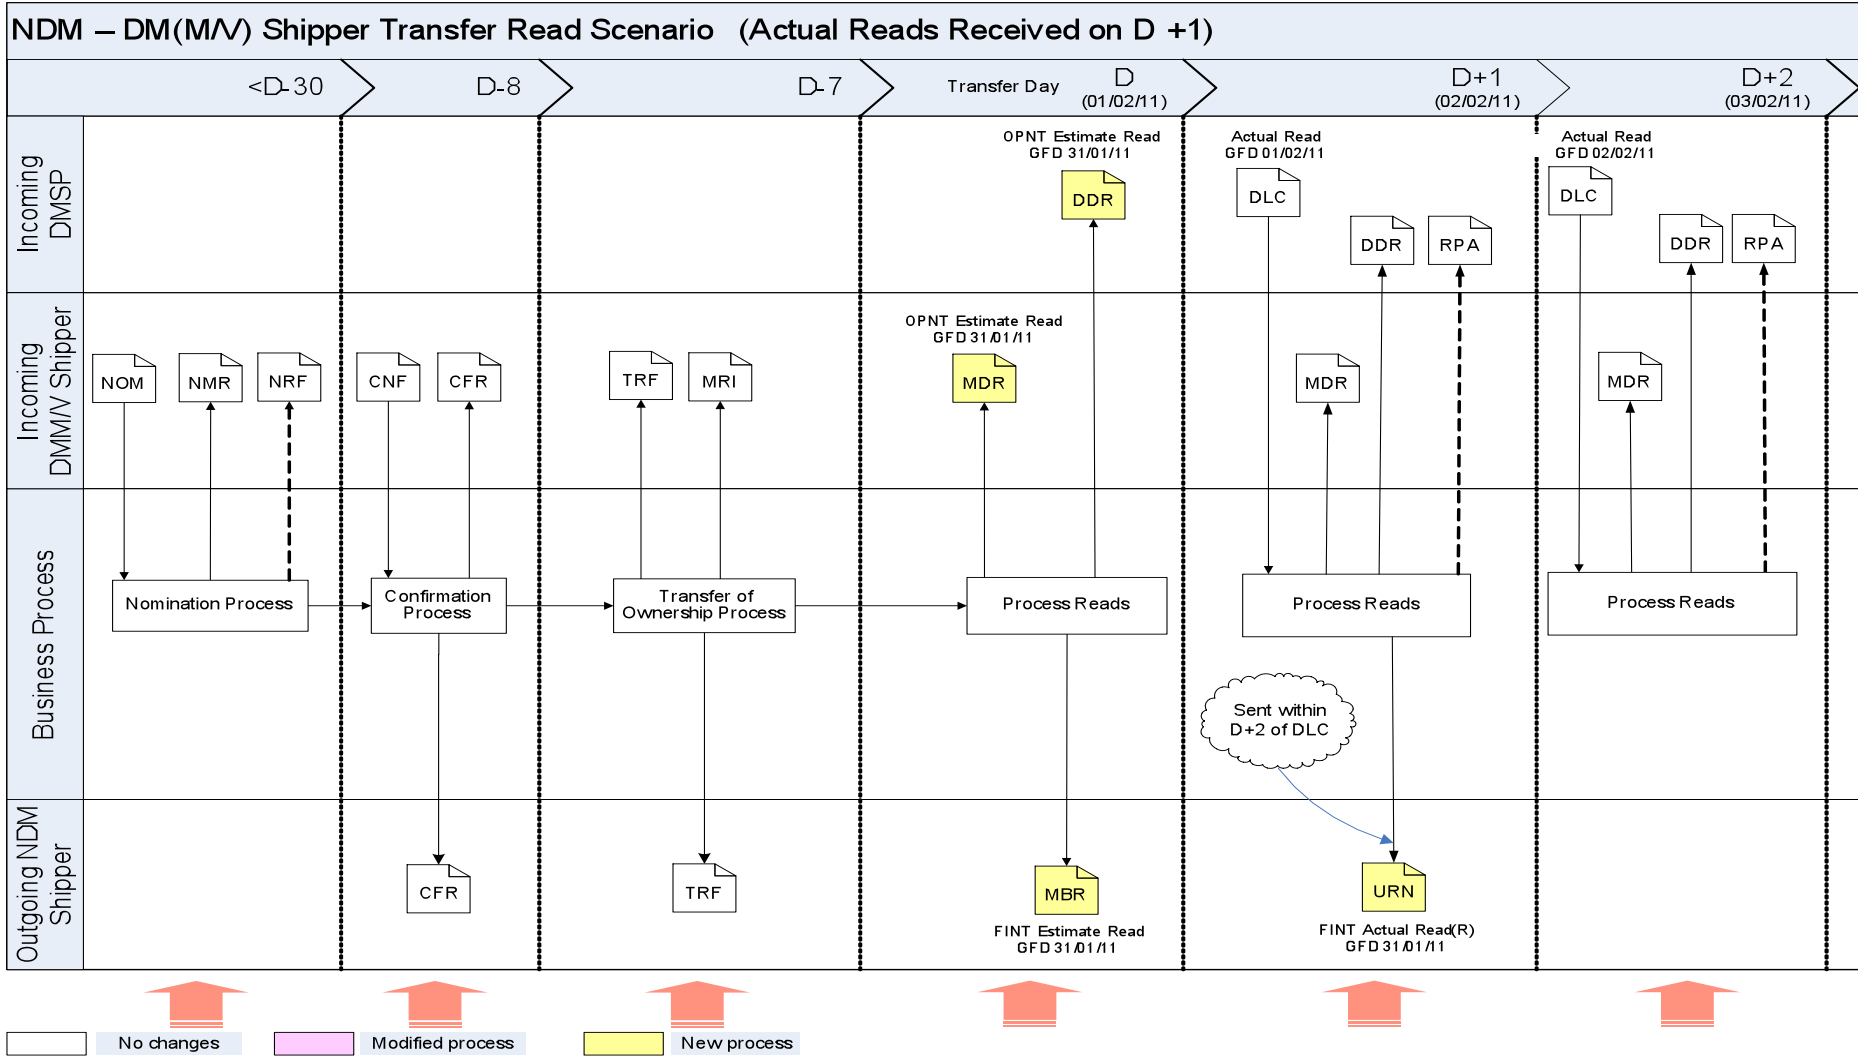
NDM – DM(M/V) Shipper Transfer Read Scenario (Actual Reads Received on D +1)

<D-30

D-8

D-7

Transfer Day D (01/02/11)

D+1 (02/02/11)

D+2 (03/02/11)

Incoming DMSP

Incoming DMM/V Shipper

Business Process

Outgoing NDM Shipper

NOM

NMR

NRF

Nomination Process

CNF

CFR

Confirmation Process

CFR

TRF

MRI

Transfer of Ownership Process

TRF

OPNT Estimate Read GFD 31/01/11

DDR

OPNT Estimate Read GFD 31/01/11

MDR

Process Reads

MBR

FINT Estimate Read GFD 31/01/11

Actual Read GFD 01/02/11

DLC

DDR

RPA

MDR

Process Reads

Sent within D+2 of DLC

URN

FINT Actual Read(R) GFD 31/01/11

Actual Read GFD 02/02/11

DLC

DDR

RPA

MDR

Process Reads

No changes

Modified process

New process